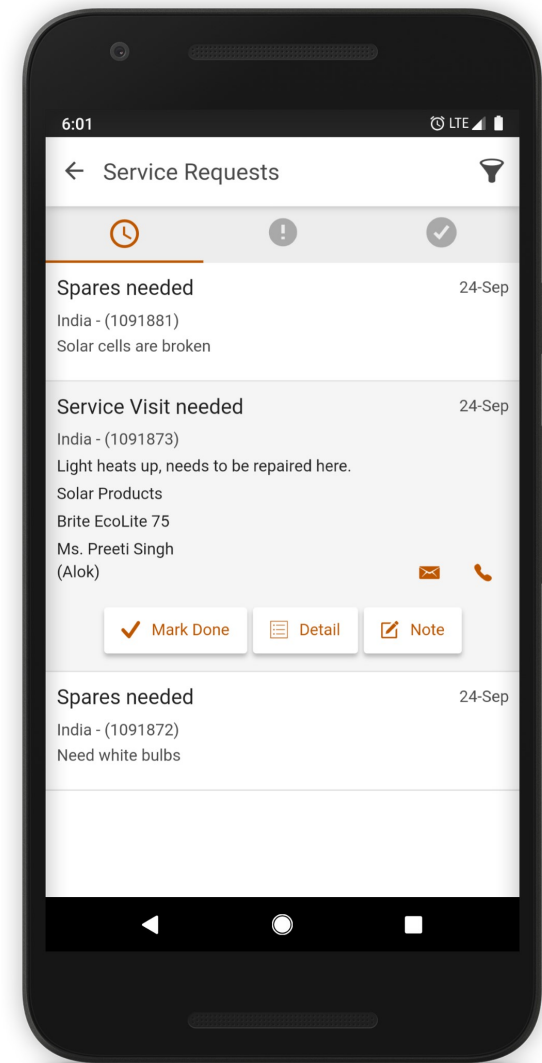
6:01

LTE

Service Requests

Spares needed
24-Sep
India - (1091881)
Solar cells are broken

Service Visit needed
24-Sep
India - (1091873)
Light heats up, needs to be repaired here.
Solar Products
Brite EcoLite 75
Ms. Preeti Singh
(Alok)

Mark Done
Detail
Note

Spares needed
24-Sep
India - (1091872)
Need white bulbs